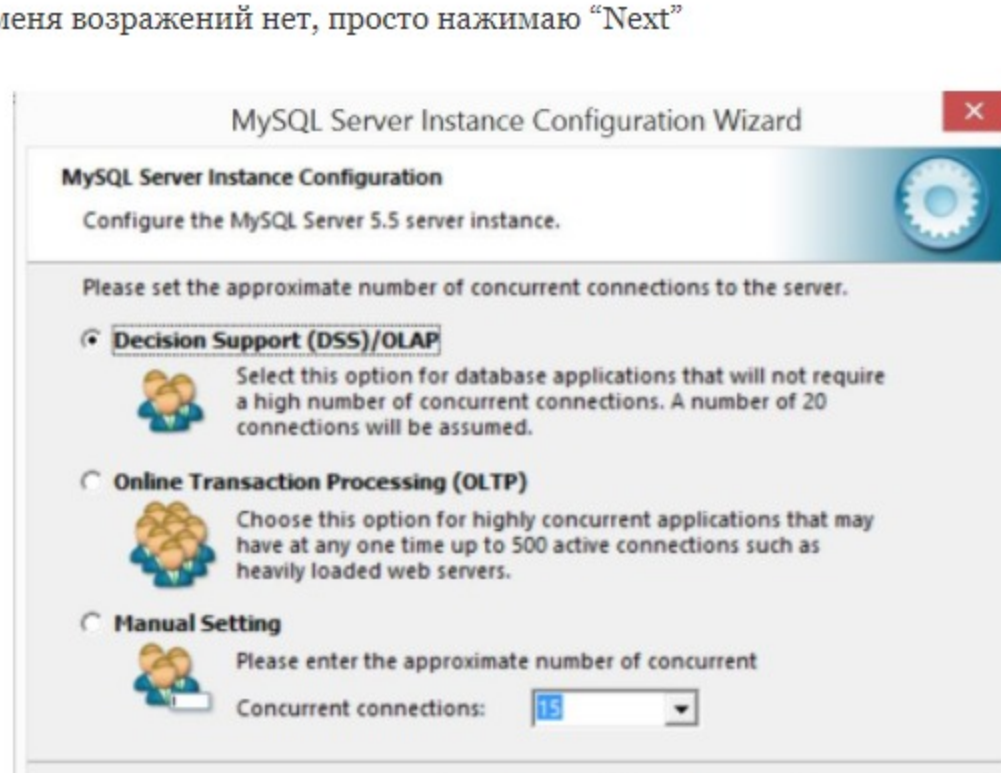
меня возражений нет, просто нажимаю “Next”

MySQL Server Instance Configuration Wizard

×

MySQL Server Instance Configuration

Configure the MySQL Server 5.5 server instance.

Please set the approximate number of concurrent connections to the server.

Decision Support (DSS)/OLAP

Select this option for database applications that will not require a high number of concurrent connections. A number of 20 connections will be assumed.

Online Transaction Processing (OLTP)

Choose this option for highly concurrent applications that may have at any one time up to 500 active connections such as heavily loaded web servers.

Manual Setting

Please enter the approximate number of concurrent

Concurrent connections: 15